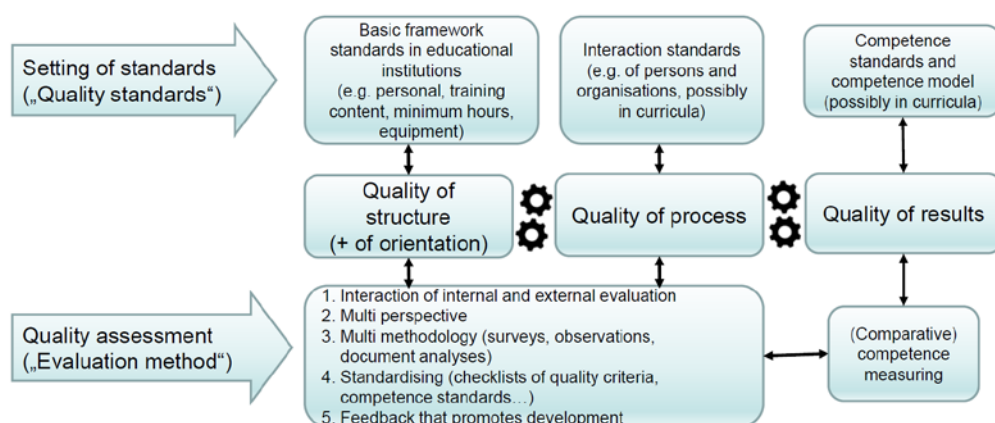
Setting of standards („Quality standards“)

Basic framework standards in educational institutions (e.g. personal, training content, minimum hours, equipment)

Interaction standards (e.g. of persons and organisations, possibly in curricula)

Competence standards and competence model (possibly in curricula)

Quality of structure (+ of orientation)

Quality of process

Quality of results

Quality assessment („Evaluation method“)

1. Interaction of internal and external evaluation
2. Multi perspective
3. Multi methodology (surveys, observations, document analyses)
4. Standardising (checklists of quality criteria, competence standards…)
5. Feedback that promotes development

(Comparative) competence measuring